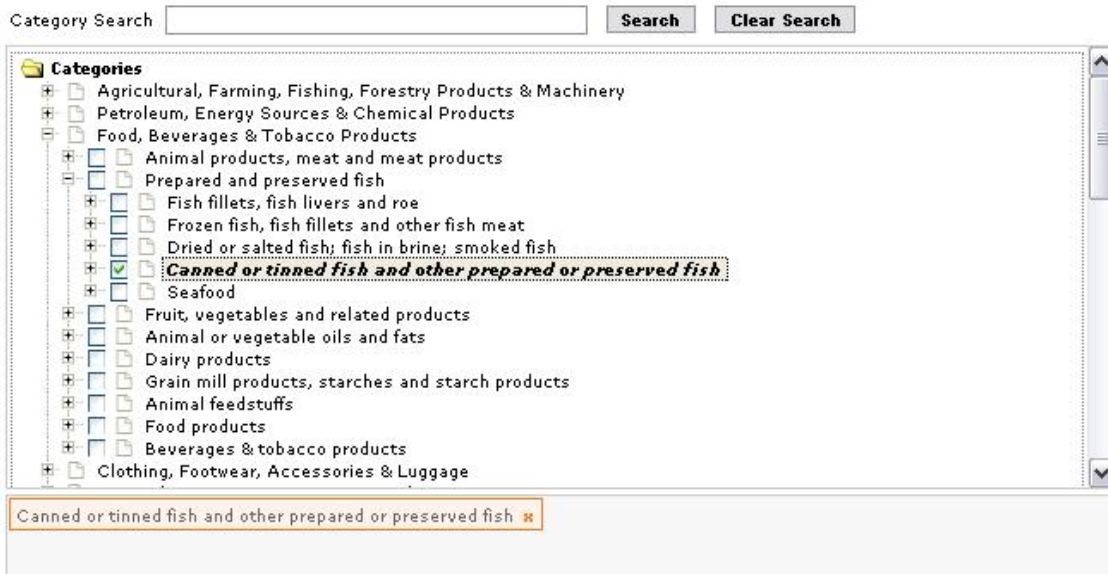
Category Search

Search

Clear Search

Categories

Agricultural, Farming, Fishing, Forestry Products & Machinery

Petroleum, Energy Sources & Chemical Products

Food, Beverages & Tobacco Products

Animal products, meat and meat products

Prepared and preserved fish

Fish fillets, fish livers and roe

Frozen fish, fish fillets and other fish meat

Dried or salted fish; fish in brine; smoked fish

Canned or tinned fish and other prepared or preserved fish

Seafood

Fruit, vegetables and related products

Animal or vegetable oils and fats

Dairy products

Grain mill products, starches and starch products

Animal feedstuffs

Food products

Beverages & tobacco products

Clothing, Footwear, Accessories & Luggage

Canned or tinned fish and other prepared or preserved fish ×